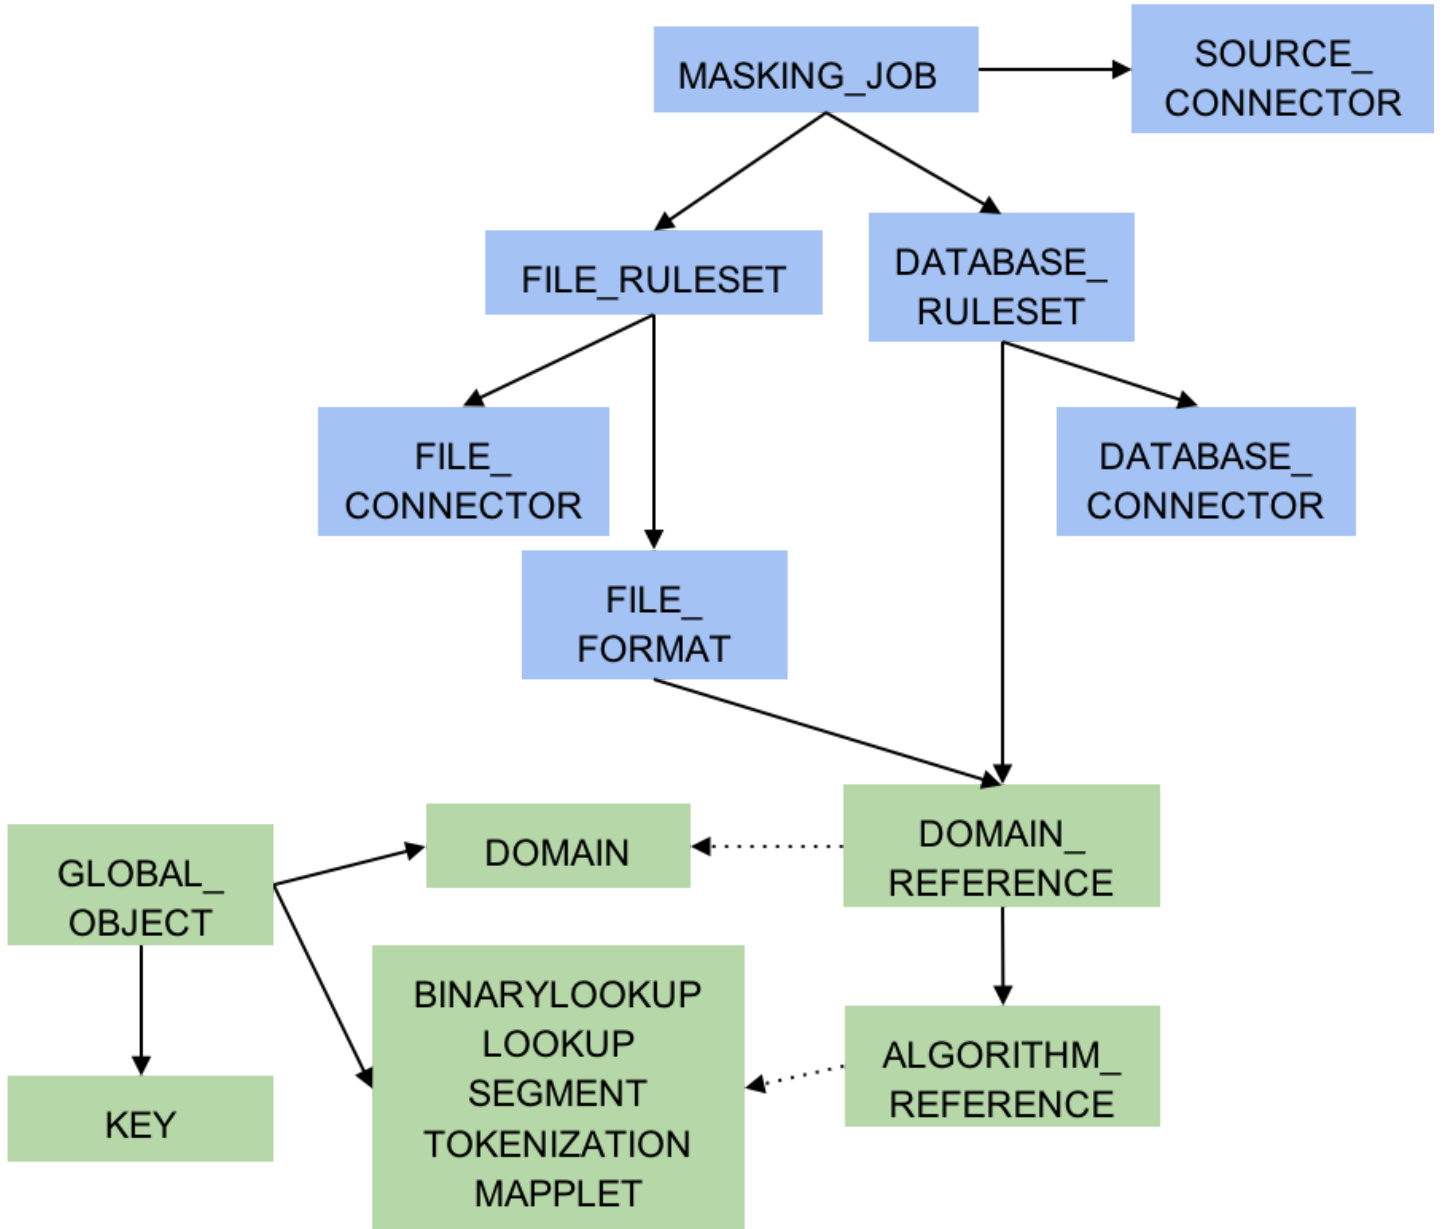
MASKING_JOB

SOURCE_ CONNECTOR

FILE_RULESET

DATABASE_ RULESET

FILE_ CONNECTOR

DATABASE_ CONNECTOR

FILE_ FORMAT

GLOBAL_ OBJECT

DOMAIN

DOMAIN_ REFERENCE

KEY

BINARYLOOKUP
LOOKUP
SEGMENT
TOKENIZATION
MAPPLET

ALGORITHM_ REFERENCE